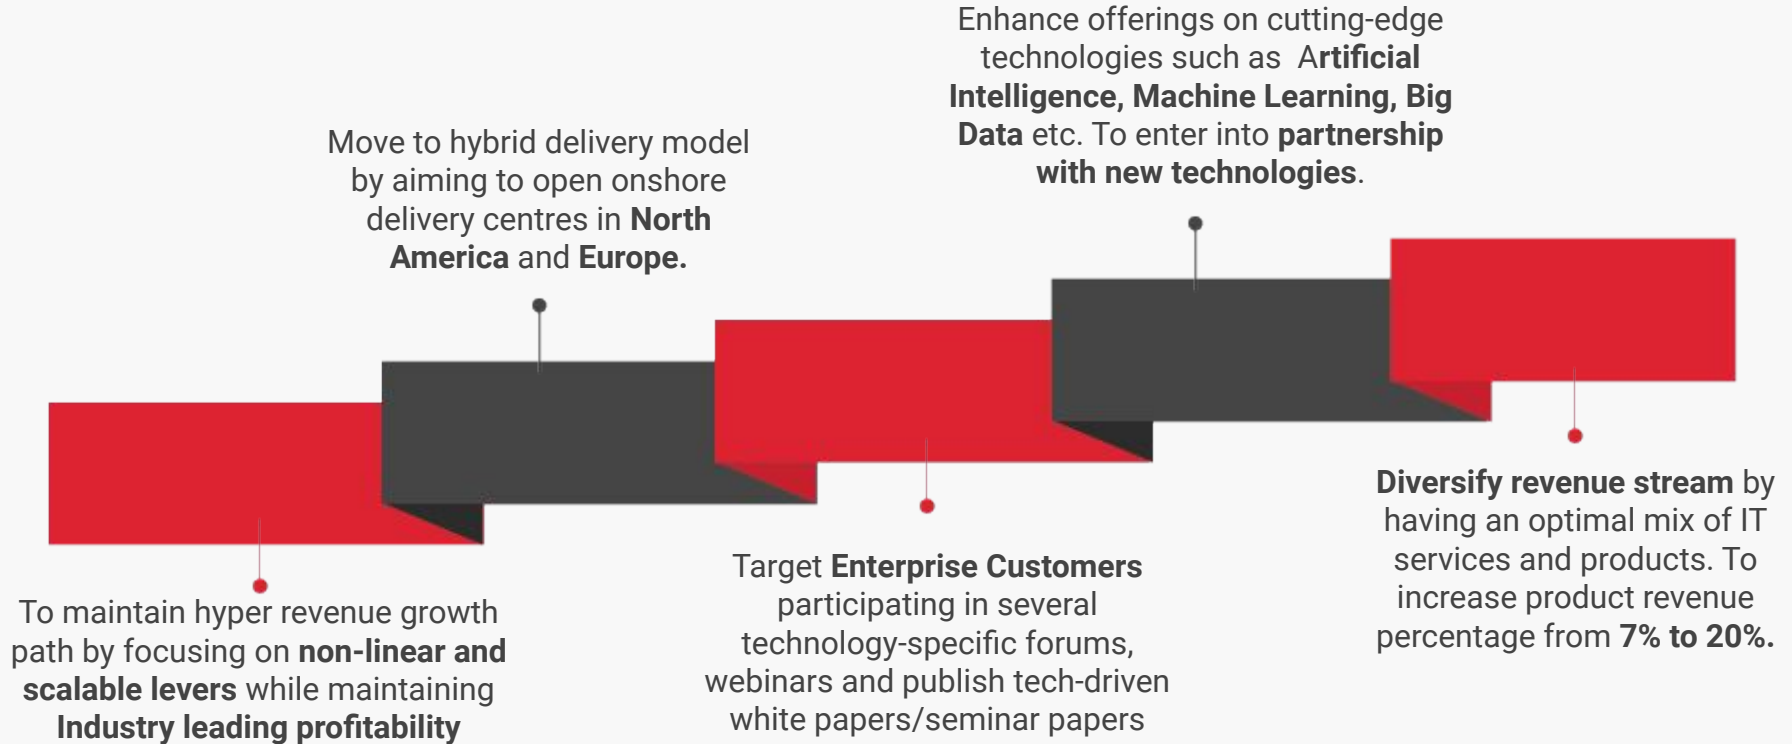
Enhance offerings on cutting-edge technologies such as **Artificial Intelligence, Machine Learning, Big Data** etc. To enter into **partnership with new technologies**.

Move to hybrid delivery model by aiming to open onshore delivery centres in **North America** and **Europe.**

**Diversify revenue stream** by having an optimal mix of IT services and products. To increase product revenue percentage from **7% to 20%.**

Target **Enterprise Customers** participating in several technology-specific forums, webinars and publish tech-driven white papers/seminar papers

To maintain hyper revenue growth path by focusing on **non-linear and scalable levers** while maintaining **Industry leading profitability**